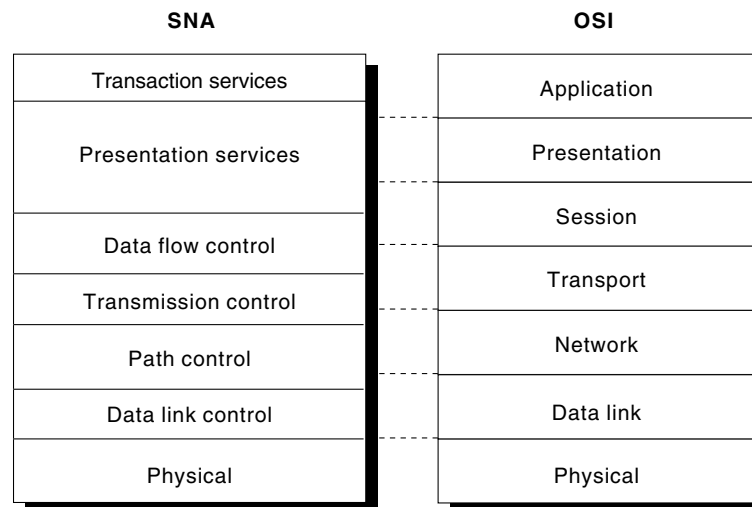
SNA

Transaction services

Presentation services

Data flow control

Transmission control

Path control

Data link control

Physical

OSI

Application

Presentation

Session

Transport

Network

Data link

Physical